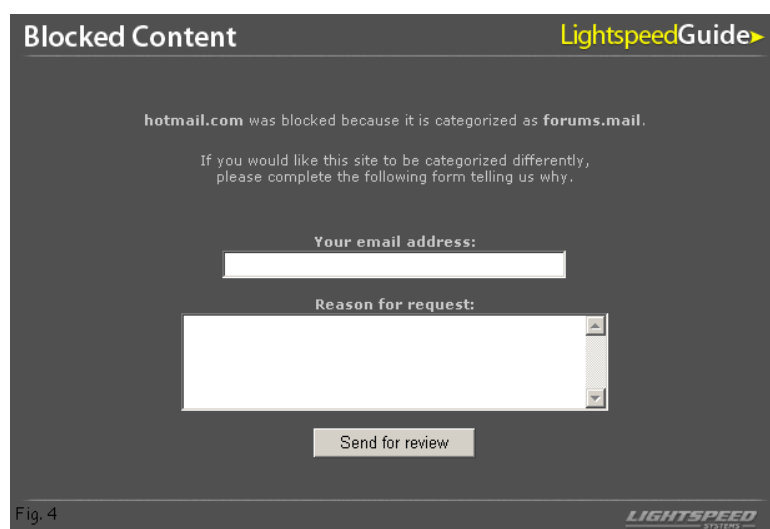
Blocked Content

LightspeedGuide

hotmail.com was blocked because it is categorized as forums.mail.

If you would like this site to be categorized differently, please complete the following form telling us why.

Your email address:

Reason for request:

Send for review

Fig. 4

LIGHTSPEED SYSTEMS